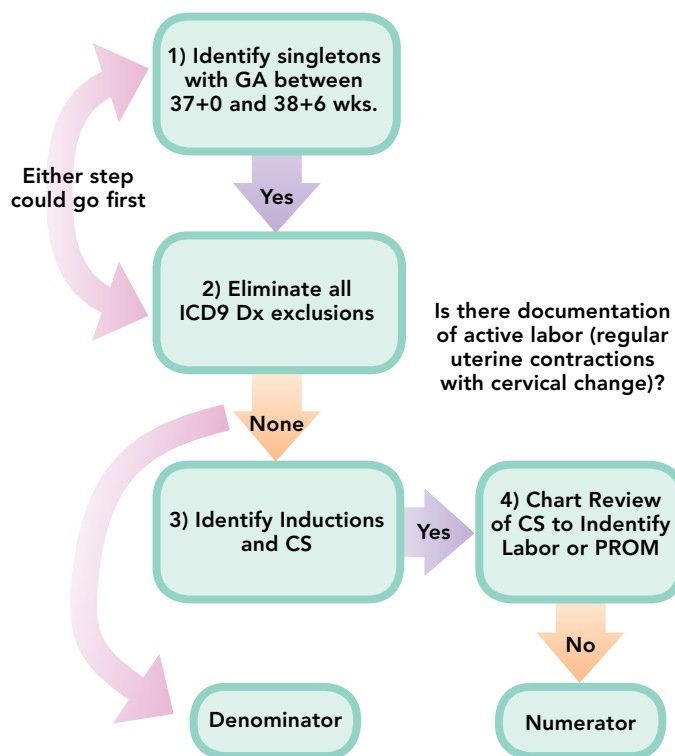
1) Identify singletons with GA between 37+0 and 38+6 wks.

Either step could go first

Yes

2) Eliminate all ICD9 Dx exclusions

Is there documentation of active labor (regular uterine contractions with cervical change)?

None

3) Identify Inductions and CS

Yes

4) Chart Review of CS to Indentify Labor or PROM

No

Denominator

Numerator